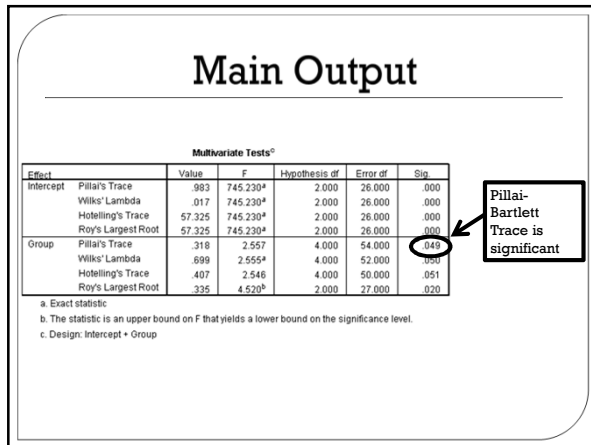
Main Output

Multivariate Tests$^c$

| Effect | | Value | F | Hypothesis df | Error df | Sig. |
|---|---|---|---|---|---|---|
| Intercept | Pillai's Trace | .983 | 745.230$^a$ | 2.000 | 26.000 | .000 |
| | Wilks' Lambda | .017 | 745.230$^a$ | 2.000 | 26.000 | .000 |
| | Hotelling's Trace | 57.325 | 745.230$^a$ | 2.000 | 26.000 | .000 |
| | Roy's Largest Root | 57.325 | 745.230$^a$ | 2.000 | 26.000 | .000 |
| Group | Pillai's Trace | .318 | 2.557 | 4.000 | 54.000 | .049 |
| | Wilks' Lambda | .699 | 2.555$^a$ | 4.000 | 52.000 | .050 |
| | Hotelling's Trace | .407 | 2.546 | 4.000 | 50.000 | .051 |
| | Roy's Largest Root | .335 | 4.520$^b$ | 2.000 | 27.000 | .020 |

a. Exact statistic

b. The statistic is an upper bound on F that yields a lower bound on the significance level.

c. Design: Intercept + Group

Pillai-Bartlett Trace is significant